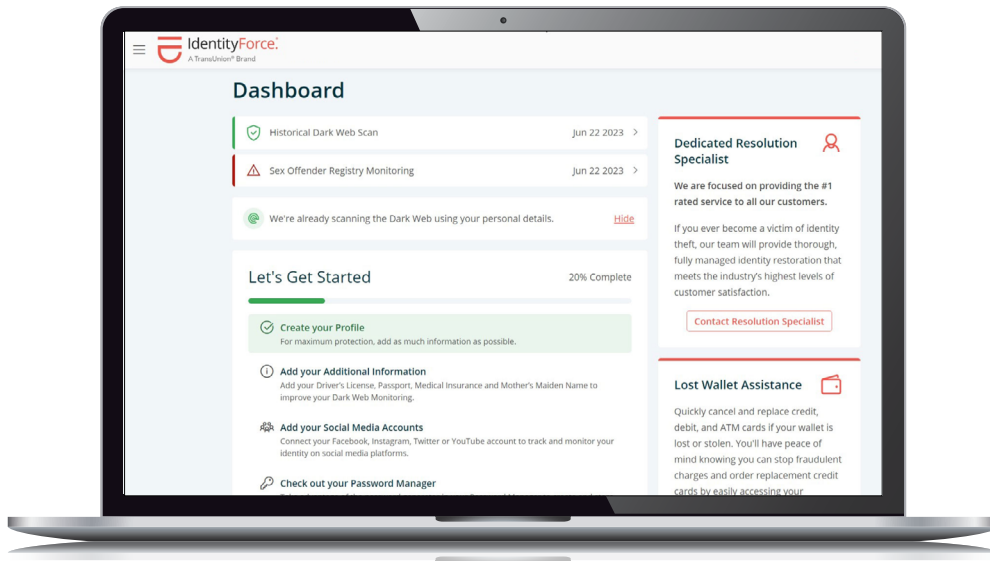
IdentityForce.
A TransUnion® Brand

Dashboard

Historical Dark Web Scan Jun 22 2023 >

Sex Offender Registry Monitoring Jun 22 2023 >

We're already scanning the Dark Web using your personal details. Hide

Let's Get Started 20% Complete

Create your Profile
For maximum protection, add as much information as possible.

Add your Additional Information
Add your Driver's License, Passport, Medical Insurance and Mother's Maiden Name to improve your Dark Web Monitoring.

Add your Social Media Accounts
Connect your Facebook, Instagram, Twitter or YouTube account to track and monitor your identity on social media platforms.

Check out your Password Manager
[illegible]

Dedicated Resolution Specialist

We are focused on providing the #1 rated service to all our customers.

If you ever become a victim of identity theft, our team will provide thorough, fully managed identity restoration that meets the industry's highest levels of customer satisfaction.

Contact Resolution Specialist

Lost Wallet Assistance

Quickly cancel and replace credit, debit, and ATM cards if your wallet is lost or stolen. You'll have peace of mind knowing you can stop fraudulent charges and order replacement credit cards by easily accessing your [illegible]